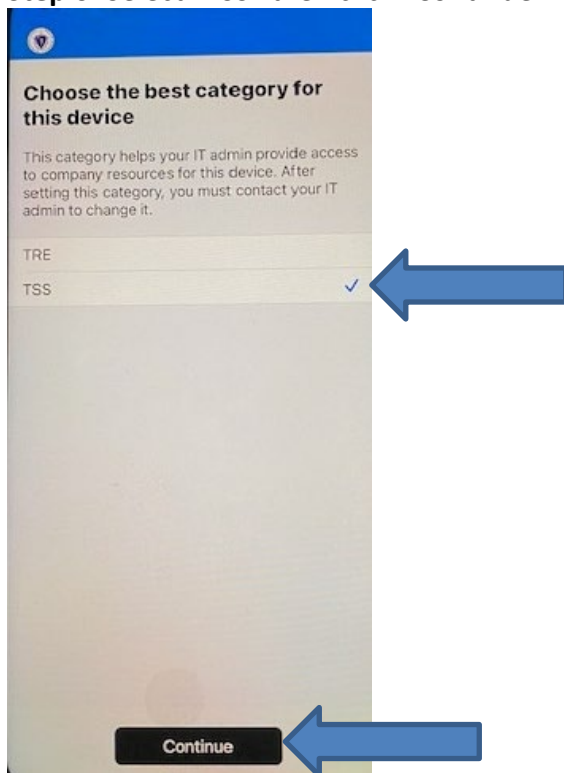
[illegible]

Choose the best category for this device

This category helps your IT admin provide access to company resources for this device. After setting this category, you must contact your IT admin to change it.

TRE

TSS ✓

Continue